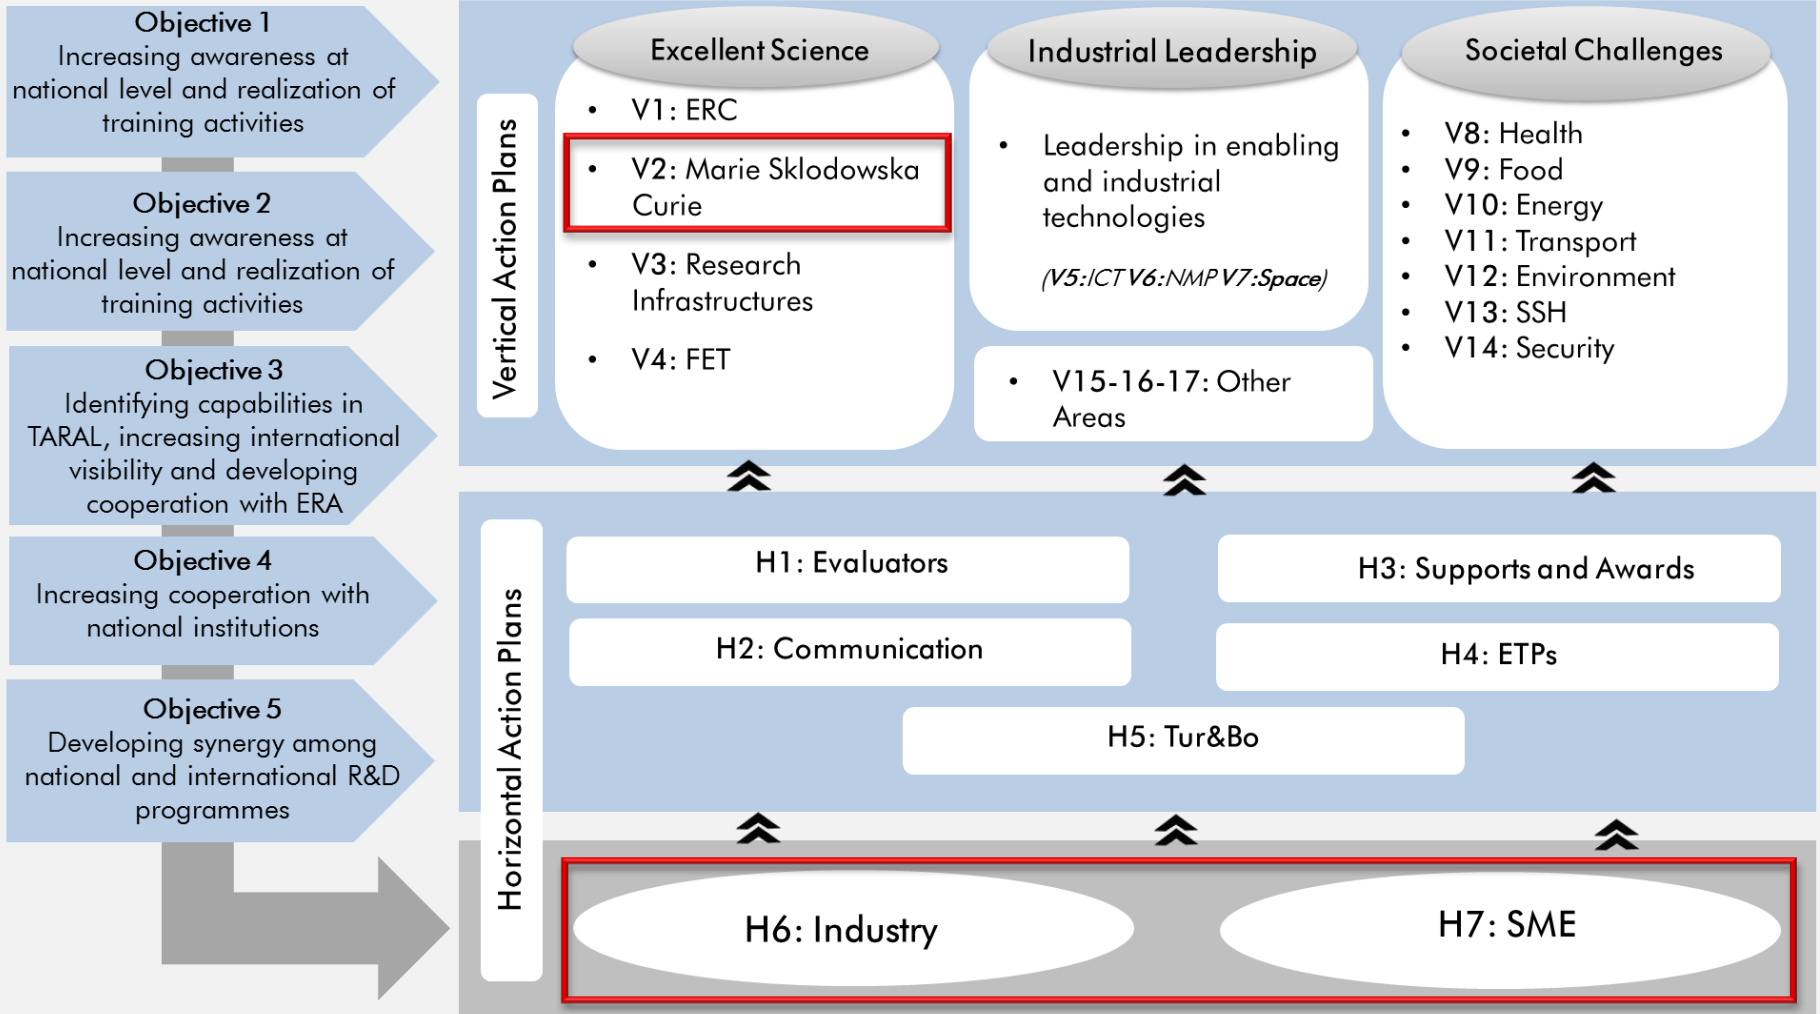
Objective 1
Increasing awareness at national level and realization of training activities

Objective 2
Increasing awareness at national level and realization of training activities

Objective 3
Identifying capabilities in TARAL, increasing international visibility and developing cooperation with ERA

Objective 4
Increasing cooperation with national institutions

Objective 5
Developing synergy among national and international R&D programmes

Vertical Action Plans

Excellent Science
• V1: ERC
• V2: Marie Sklodowska Curie
• V3: Research Infrastructures
• V4: FET

Industrial Leadership
• Leadership in enabling and industrial technologies
(V5:ICT V6:NMP V7:Space)

• V15-16-17: Other Areas

Societal Challenges
• V8: Health
• V9: Food
• V10: Energy
• V11: Transport
• V12: Environment
• V13: SSH
• V14: Security

Horizontal Action Plans

H1: Evaluators
H3: Supports and Awards
H2: Communication
H4: ETPs
H5: Tur&Bo

H6: Industry
H7: SME